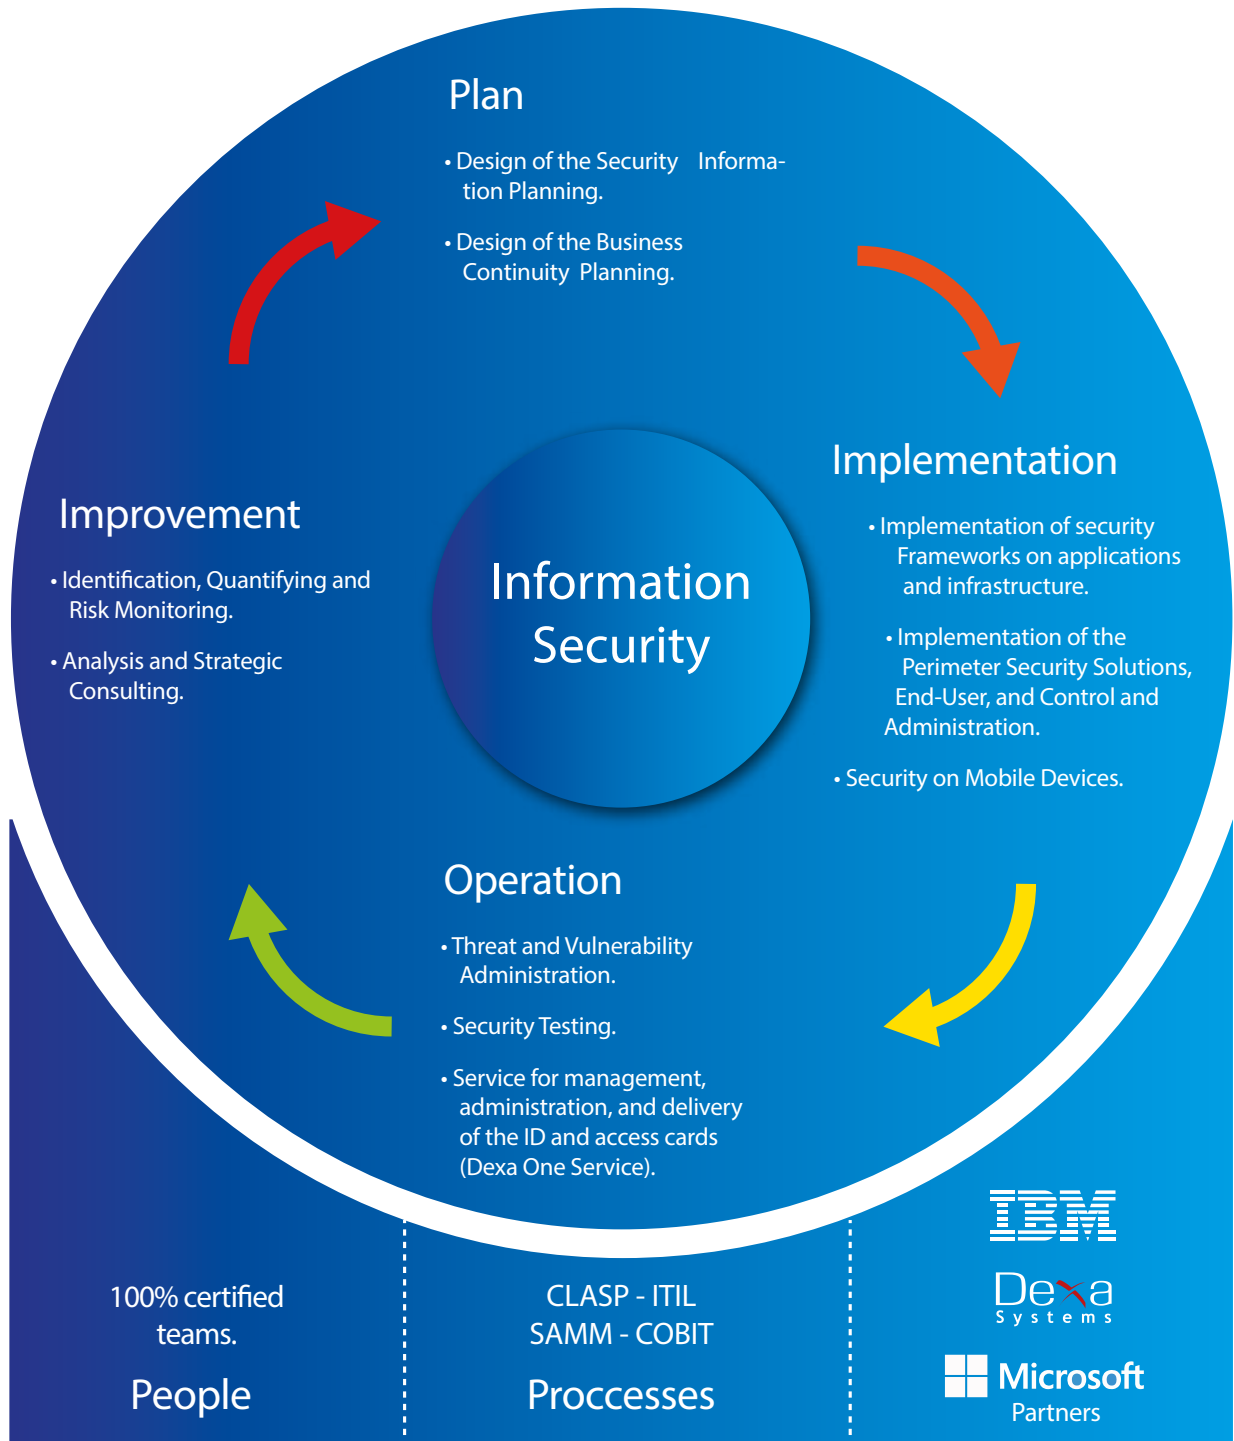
Plan

• Design of the Security Information Planning.

• Design of the Business Continuity Planning.

Implementation

• Implementation of security Frameworks on applications and infrastructure.

• Implementation of the Perimeter Security Solutions, End-User, and Control and Administration.

• Security on Mobile Devices.

Improvement

• Identification, Quantifying and Risk Monitoring.

• Analysis and Strategic Consulting.

Information Security

Operation

• Threat and Vulnerability Administration.

• Security Testing.

• Service for management, administration, and delivery of the ID and access cards (Dexa One Service).

100% certified teams.

People

CLASP - ITIL
SAMM - COBIT

Proccesses

IBM

Dexa
Systems

Microsoft
Partners